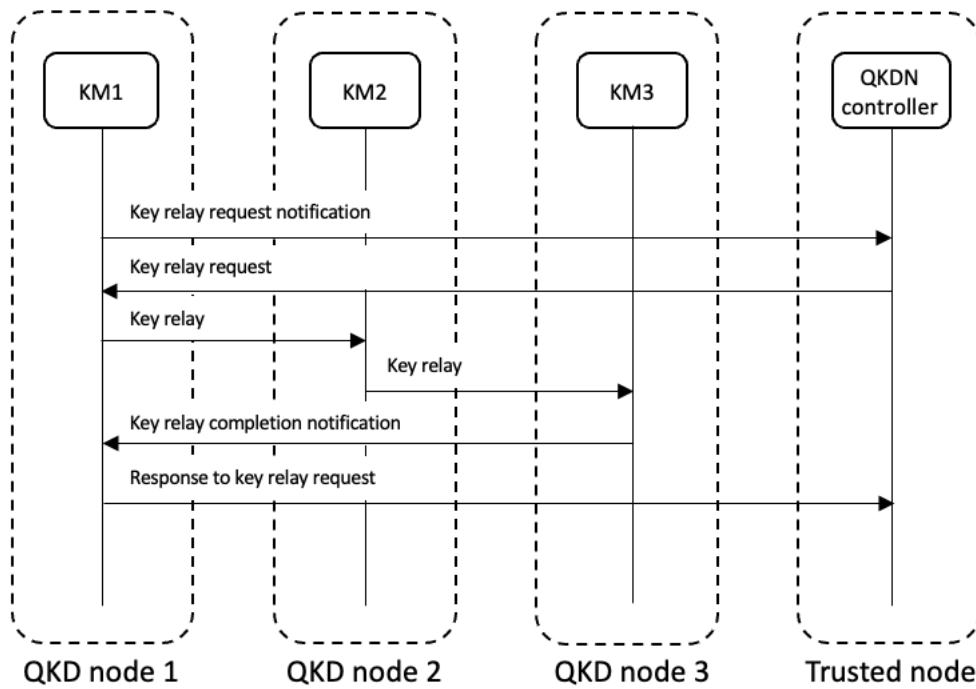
KM1

KM2

KM3

QKDN controller

Key relay request notification

Key relay request

Key relay

Key relay

Key relay completion notification

Response to key relay request

QKD node 1

QKD node 2

QKD node 3

Trusted node